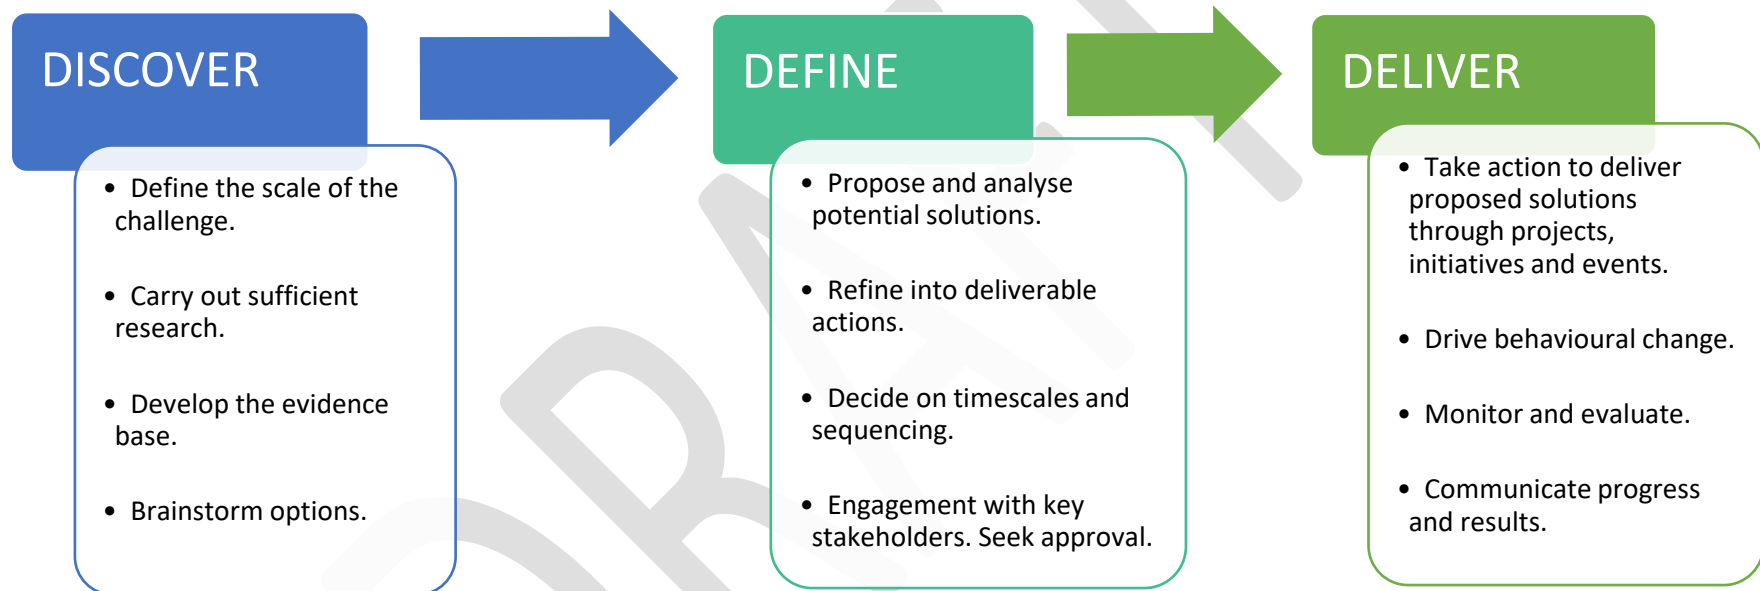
DISCOVER

- Define the scale of the challenge.
- Carry out sufficient research.
- Develop the evidence base.
- Brainstorm options.

DEFINE

- Propose and analyse potential solutions.
- Refine into deliverable actions.
- Decide on timescales and sequencing.
- Engagement with key stakeholders. Seek approval.

DELIVER

- Take action to deliver proposed solutions through projects, initiatives and events.
- Drive behavioural change.
- Monitor and evaluate.
- Communicate progress and results.

DRAFT